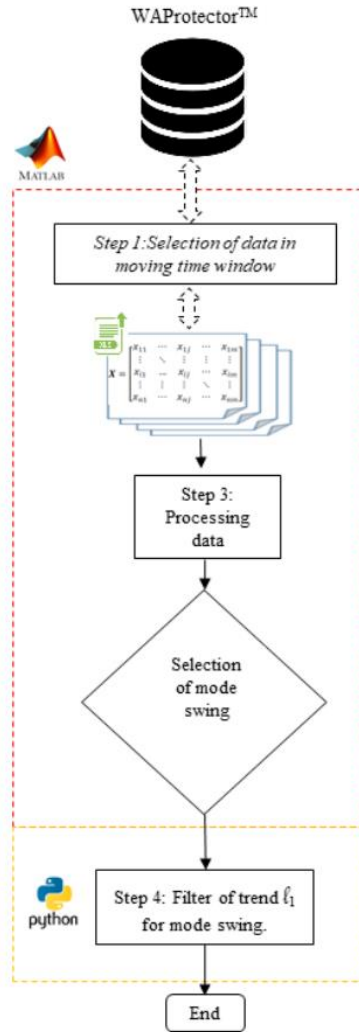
WAProtector™

MATLAB

Step 1:Selection of data in moving time window

XLS

$X = \begin{bmatrix} x_{11} & \cdots & x_{1j} & \cdots & x_{1m} \\ \vdots & \ddots & \vdots & & \vdots \\ x_{i1} & \cdots & x_{ij} & \cdots & x_{im} \\ \vdots & & \vdots & \ddots & \vdots \\ x_{n1} & \cdots & x_{nj} & \cdots & x_{nm} \end{bmatrix}$

Step 3: Processing data

Selection of mode swing

python

Step 4: Filter of trend $\ell_1$ for mode swing.

End